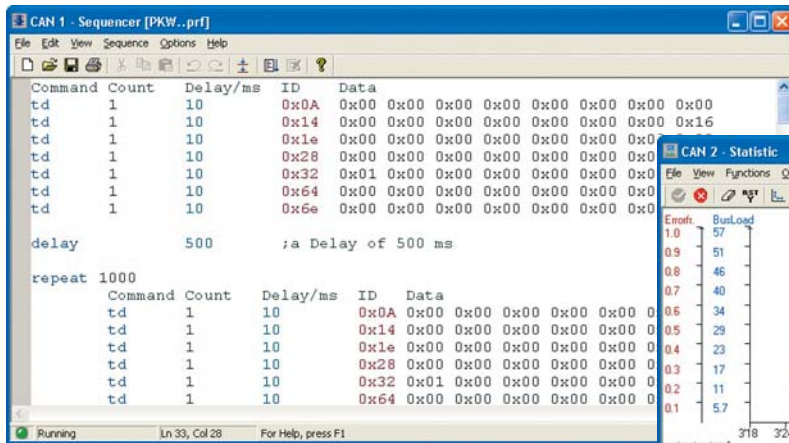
CAN 1 - Sequencer [PKW...prf]
File Edit View Sequence Options Help

| Command | Count | Delay/ms | ID | Data |
|---|---|---|---|---|
| td | 1 | 10 | 0x0A | 0x00 0x00 0x00 0x00 0x00 0x00 0x00 0x00 |
| td | 1 | 10 | 0x14 | 0x00 0x00 0x00 0x00 0x00 0x00 0x00 0x16 |
| td | 1 | 10 | 0x1e | 0x00 0x00 0x00 0x00 0x00 0x00 0x0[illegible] |
| td | 1 | 10 | 0x28 | 0x00 0x00 0x00 0x00 0x00 0x00 0x0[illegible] |
| td | 1 | 10 | 0x32 | 0x01 0x00 0x00 0x00 0x00 0x00 0x0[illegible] |
| td | 1 | 10 | 0x64 | 0x00 0x00 0x00 0x00 0x00 0x00 0x0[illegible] |
| td | 1 | 10 | 0x6e | 0x00 0x00 0x00 0x00 0x00 0x00 0x0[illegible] |

delay 500 ;a Delay of 500 ms

repeat 1000

| Command | Count | Delay/ms | ID | Data |
|---|---|---|---|---|
| td | 1 | 10 | 0x0A | 0x00 0x00 0x00 0x00 0x00 0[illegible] |
| td | 1 | 10 | 0x14 | 0x00 0x00 0x00 0x00 0x00 0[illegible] |
| td | 1 | 10 | 0x1e | 0x00 0x00 0x00 0x00 0x00 0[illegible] |
| td | 1 | 10 | 0x28 | 0x00 0x00 0x00 0x00 0x00 0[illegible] |
| td | 1 | 10 | 0x32 | 0x01 0x00 0x00 0x00 0x00 0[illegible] |
| td | 1 | 10 | 0x64 | 0x00 0x00 0x00 0x00 0x00 0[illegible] |

Running Ln 33, Col 28 For Help, press F1

CAN 2 - Statistic
File View Functions O
Errorfr. BusLoad
1.0 57
0.9 51
0.8 46
0.7 40
0.6 34
0.5 29
0.4 23
0.3 17
0.2 11
0.1 5.7
318 32